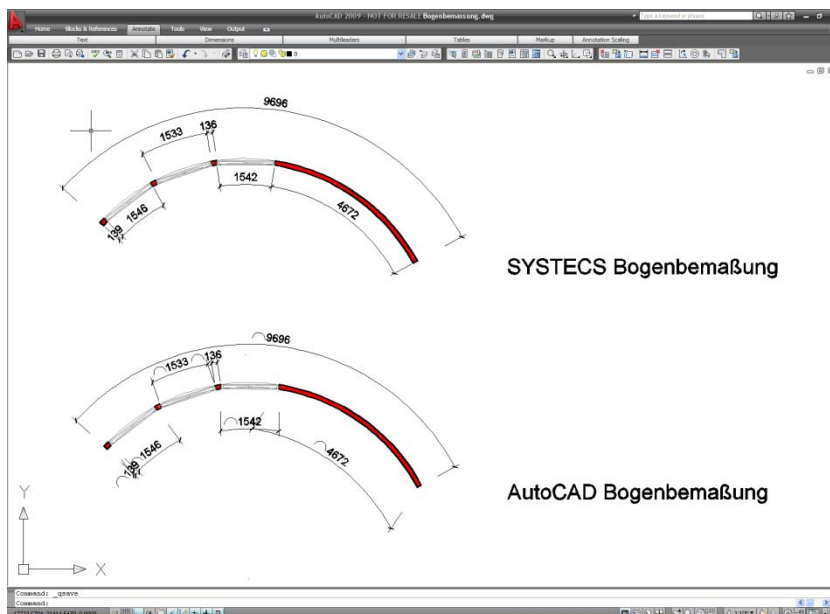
AutoCAD 2009 - NOT FOR RESALE Bogenbemassung.dwg

Type a keyword or phrase

Home Blocks & References Annotate Tools View Output

Text Dimensions Multileaders Tables Markup Annotation Scaling

9696
1533
136
1542
1546
139
4672

SYSTECS Bogenbemaßung

9696
1533
136
1542
1546
139
4672

AutoCAD Bogenbemaßung

Y
X

Command: _qsave
Command: